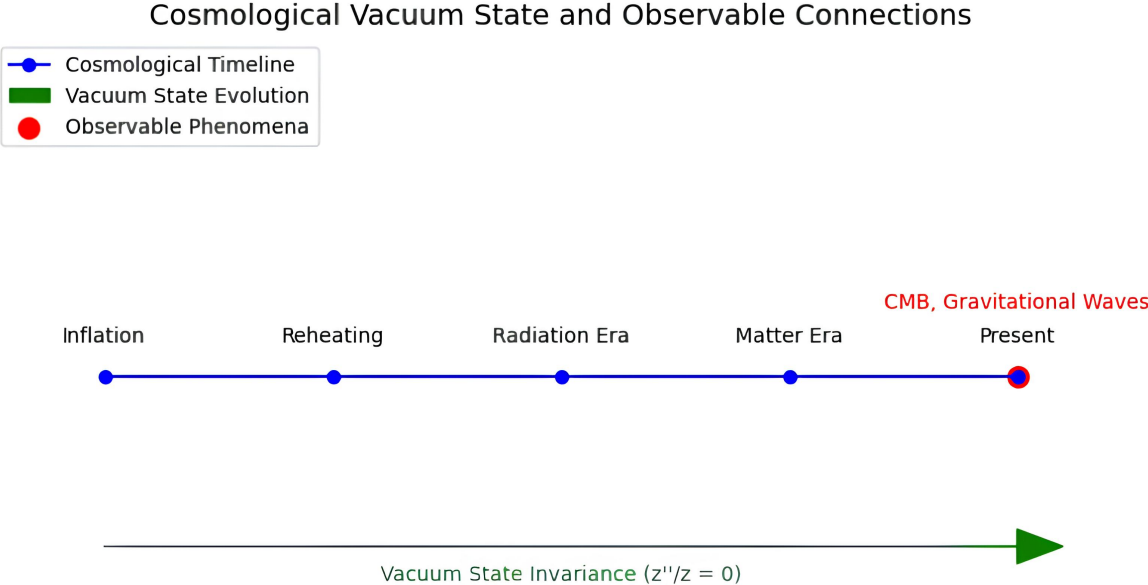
Cosmological Vacuum State and Observable Connections

Cosmological Timeline
Vacuum State Evolution
Observable Phenomena

CMB, Gravitational Waves

Inflation
Reheating
Radiation Era
Matter Era
Present

Vacuum State Invariance (z''/z = 0)